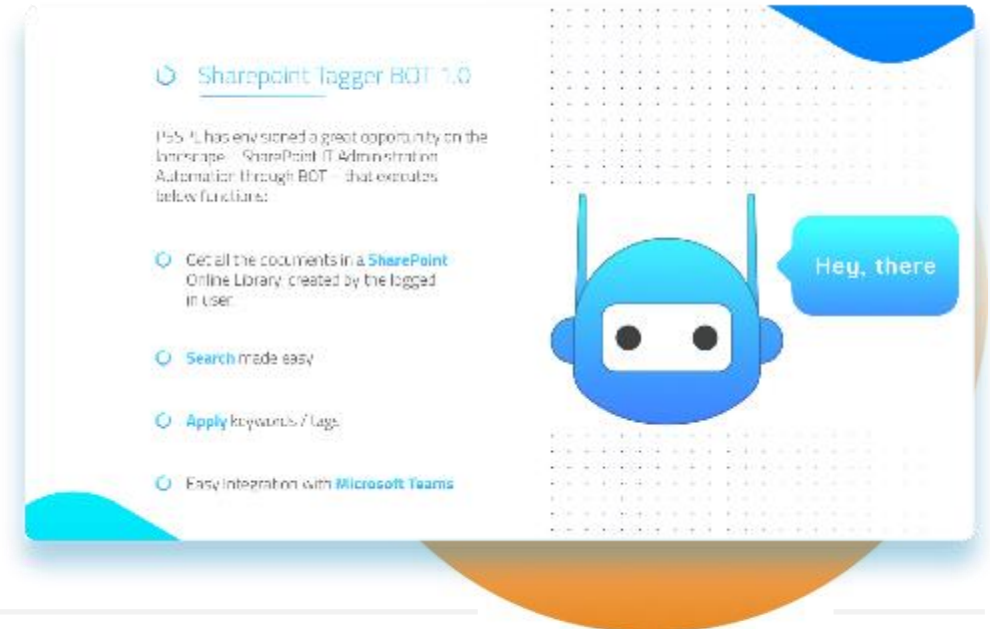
Sharepoint Tagger BOT 1.0

PSSPL has envisioned a great opportunity on the landscape – SharePoint IT Administration Automation through BOT – that executes below functions:

Get all the documents in a SharePoint Online Library created by the logged in user

Search made easy

Apply keywords / tags

Easy integration with Microsoft Teams

Hey, there